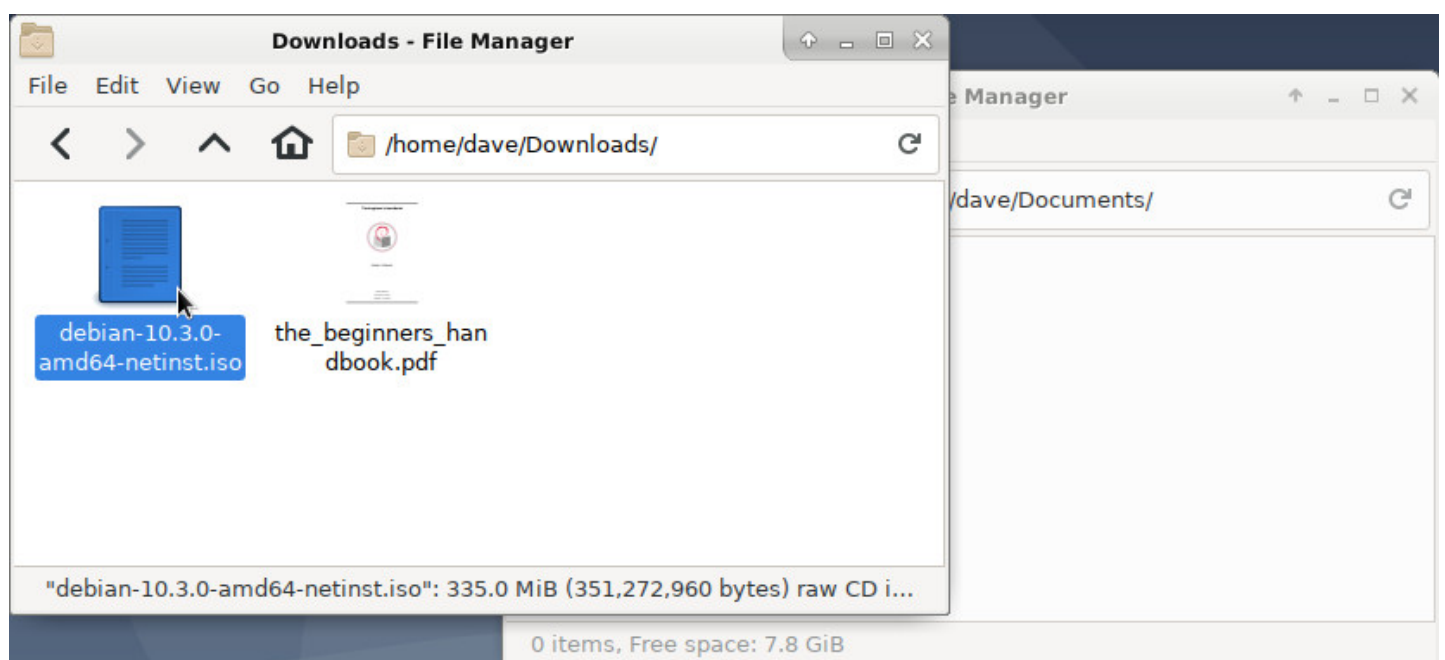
Downloads - File Manager

File Edit View Go Help

/home/dave/Downloads/

debian-10.3.0-amd64-netinst.iso

the_beginners_handbook.pdf

"debian-10.3.0-amd64-netinst.iso": 335.0 MiB (351,272,960 bytes) raw CD i...

e Manager

/dave/Documents/

0 items, Free space: 7.8 GiB